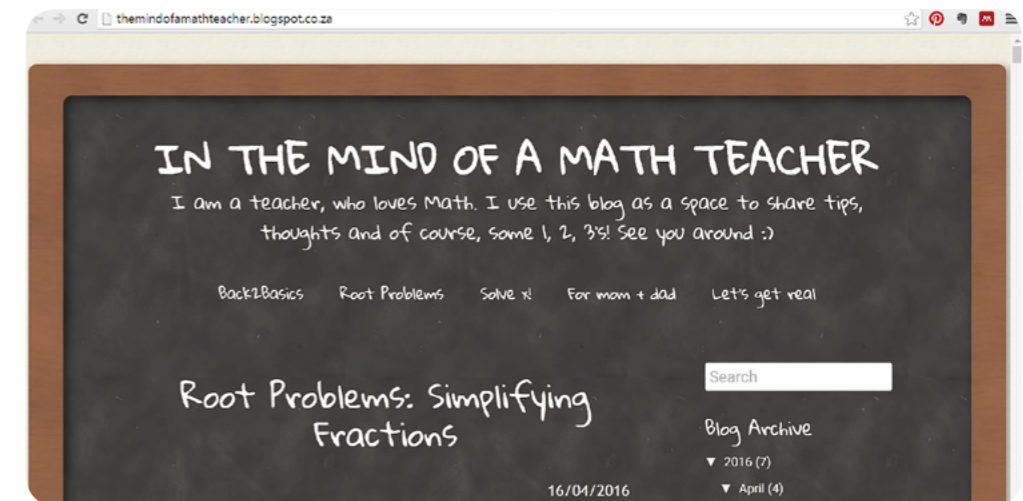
themindofamathteacher.blogspot.co.za

IN THE MIND OF A MATH TEACHER

I am a teacher, who loves Math. I use this blog as a space to share tips, thoughts and of course, some 1, 2, 3's! See you around :)

Back2Basics Root Problems Solve x! For mom + dad Let's get real

Root Problems: Simplifying Fractions

16/04/2016

Search

Blog Archive

▼ 2016 (7)

▼ April (4)